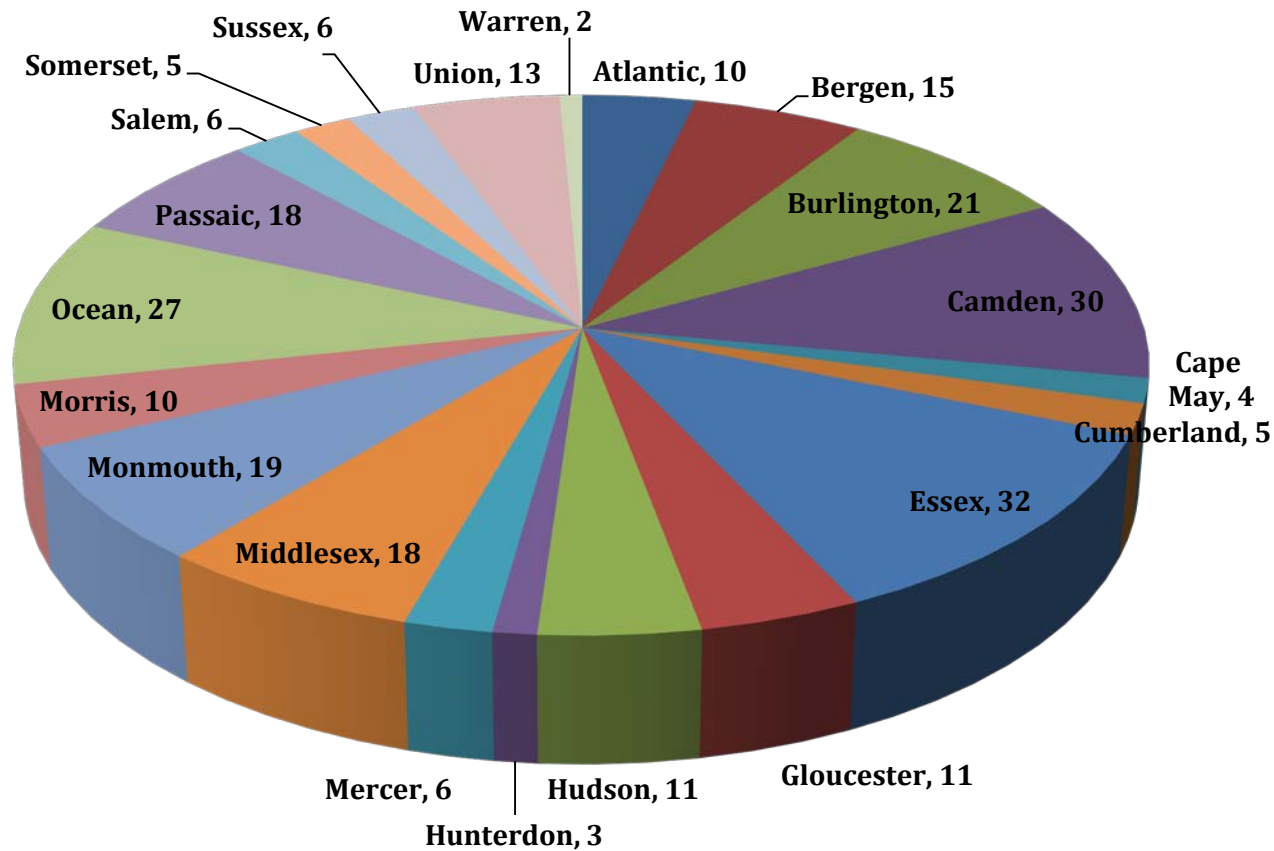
Warren, 2
Sussex, 6
Union, 13
Atlantic, 10
Somerset, 5
Bergen, 15
Salem, 6
Burlington, 21
Passaic, 18
Camden, 30
Ocean, 27
Cape May, 4
Cumberland, 5
Morris, 10
Monmouth, 19
Essex, 32
Middlesex, 18
Mercer, 6
Hudson, 11
Gloucester, 11
Hunterdon, 3